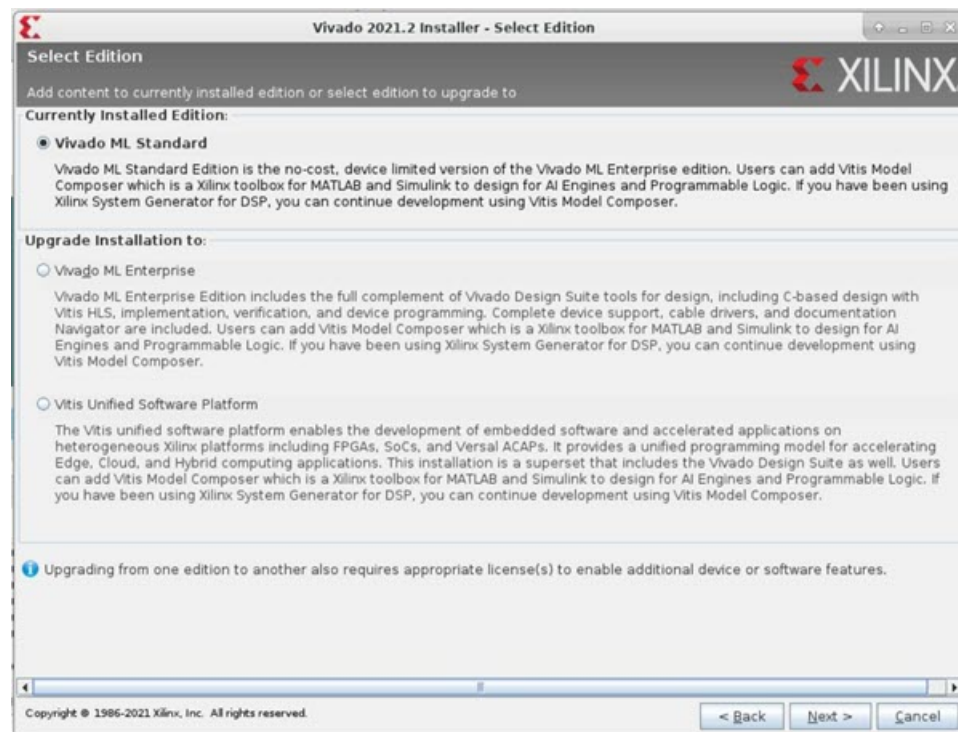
Vivado 2021.2 Installer - Select Edition

Select Edition

Add content to currently installed edition or select edition to upgrade to

XILINX

Currently Installed Edition:

Vivado ML Standard

Vivado ML Standard Edition is the no-cost, device limited version of the Vivado ML Enterprise edition. Users can add Vitis Model Composer which is a Xilinx toolbox for MATLAB and Simulink to design for AI Engines and Programmable Logic. If you have been using Xilinx System Generator for DSP, you can continue development using Vitis Model Composer.

Upgrade Installation to:

Vivado ML Enterprise

Vivado ML Enterprise Edition includes the full complement of Vivado Design Suite tools for design, including C-based design with Vitis HLS, implementation, verification, and device programming. Complete device support, cable drivers, and documentation Navigator are included. Users can add Vitis Model Composer which is a Xilinx toolbox for MATLAB and Simulink to design for AI Engines and Programmable Logic. If you have been using Xilinx System Generator for DSP, you can continue development using Vitis Model Composer.

Vitis Unified Software Platform

The Vitis unified software platform enables the development of embedded software and accelerated applications on heterogeneous Xilinx platforms including FPGAs, SoCs, and Versal ACAPs. It provides a unified programming model for accelerating Edge, Cloud, and Hybrid computing applications. This installation is a superset that includes the Vivado Design Suite as well. Users can add Vitis Model Composer which is a Xilinx toolbox for MATLAB and Simulink to design for AI Engines and Programmable Logic. If you have been using Xilinx System Generator for DSP, you can continue development using Vitis Model Composer.

Upgrading from one edition to another also requires appropriate license(s) to enable additional device or software features.

Copyright © 1986-2021 Xilinx, Inc. All rights reserved.

< Back

Next >

Cancel